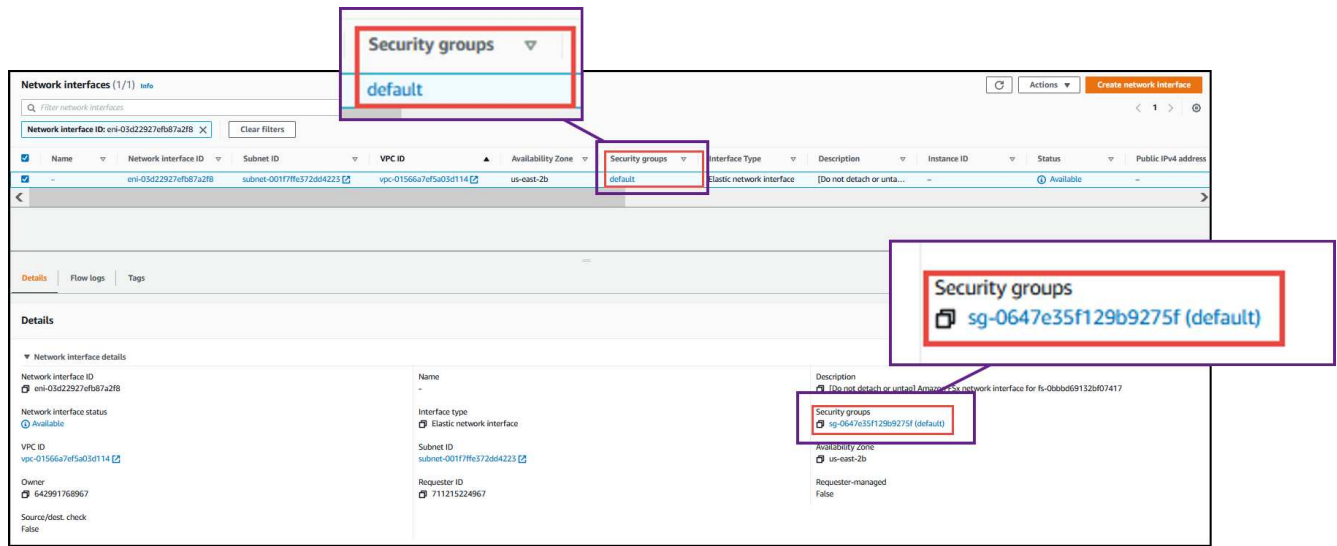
Security groups

default

Network interfaces (1/1) Info

Actions ▼ Create network interface

Filter network interfaces

< 1 >

Network interface ID: eni-03d22927efb87a2f8 ✕ Clear filters

| Name | Network interface ID | Subnet ID | VPC ID | Availability Zone | Security groups | Interface Type | Description | Instance ID | Status | Public IPv4 address |
|---|---|---|---|---|---|---|---|---|---|---|
| – | eni-03d22927efb87a2f8 | subnet-001f7ffe372dd4223 | vpc-01566a7ef5a03d114 | us-east-2b | default | Elastic network interface | [Do not detach or unta... | – | Available | – |

Security groups
sg-0647e35f129b9275f (default)

Details Flow logs Tags

Details

▼ Network interface details

Network interface ID
eni-03d22927efb87a2f8

Name
-

Description
[Do not detach or untag] Amazon FSx network interface for fs-0bbbd69132bf07417

Network interface status
Available

Interface type
Elastic network interface

Security groups
sg-0647e35f129b9275f (default)

VPC ID
vpc-01566a7ef5a03d114

Subnet ID
subnet-001f7ffe372dd4223

Availability Zone
us-east-2b

Owner
642991768967

Requester ID
711215224967

Requester-managed
False

Source/dest. check
False